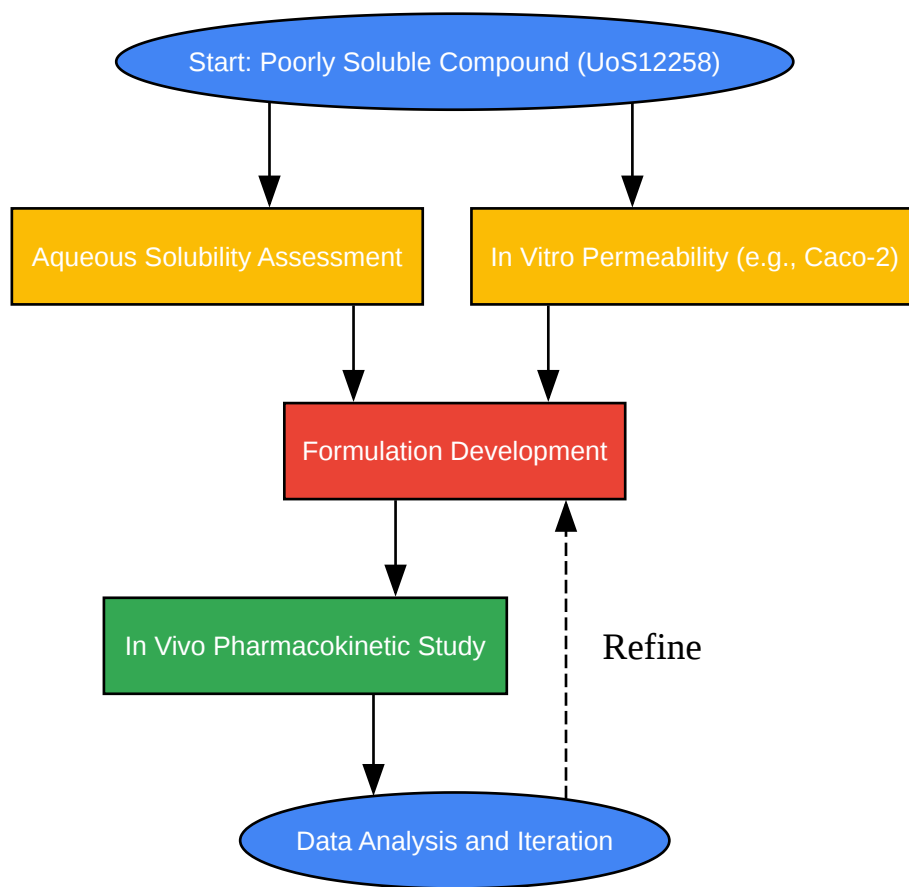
Start: Poorly Soluble Compound (UoS12258)

Aqueous Solubility Assessment

In Vitro Permeability (e.g., Caco-2)

Formulation Development

In Vivo Pharmacokinetic Study

Refine

Data Analysis and Iteration